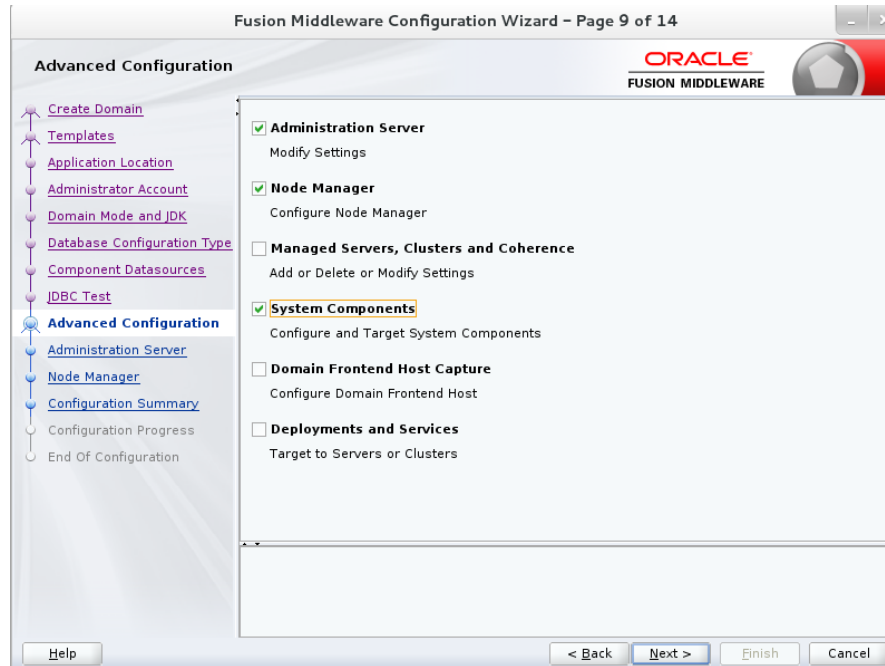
Fusion Middleware Configuration Wizard - Page 9 of 14

Advanced Configuration

ORACLE
FUSION MIDDLEWARE

Create Domain
Templates
Application Location
Administrator Account
Domain Mode and JDK
Database Configuration Type
Component Datasources
JDBC Test
Advanced Configuration
Administration Server
Node Manager
Configuration Summary
Configuration Progress
End Of Configuration

Administration Server
Modify Settings

Node Manager
Configure Node Manager

Managed Servers, Clusters and Coherence
Add or Delete or Modify Settings

System Components
Configure and Target System Components

Domain Frontend Host Capture
Configure Domain Frontend Host

Deployments and Services
Target to Servers or Clusters

Help
< Back
Next >
Finish
Cancel